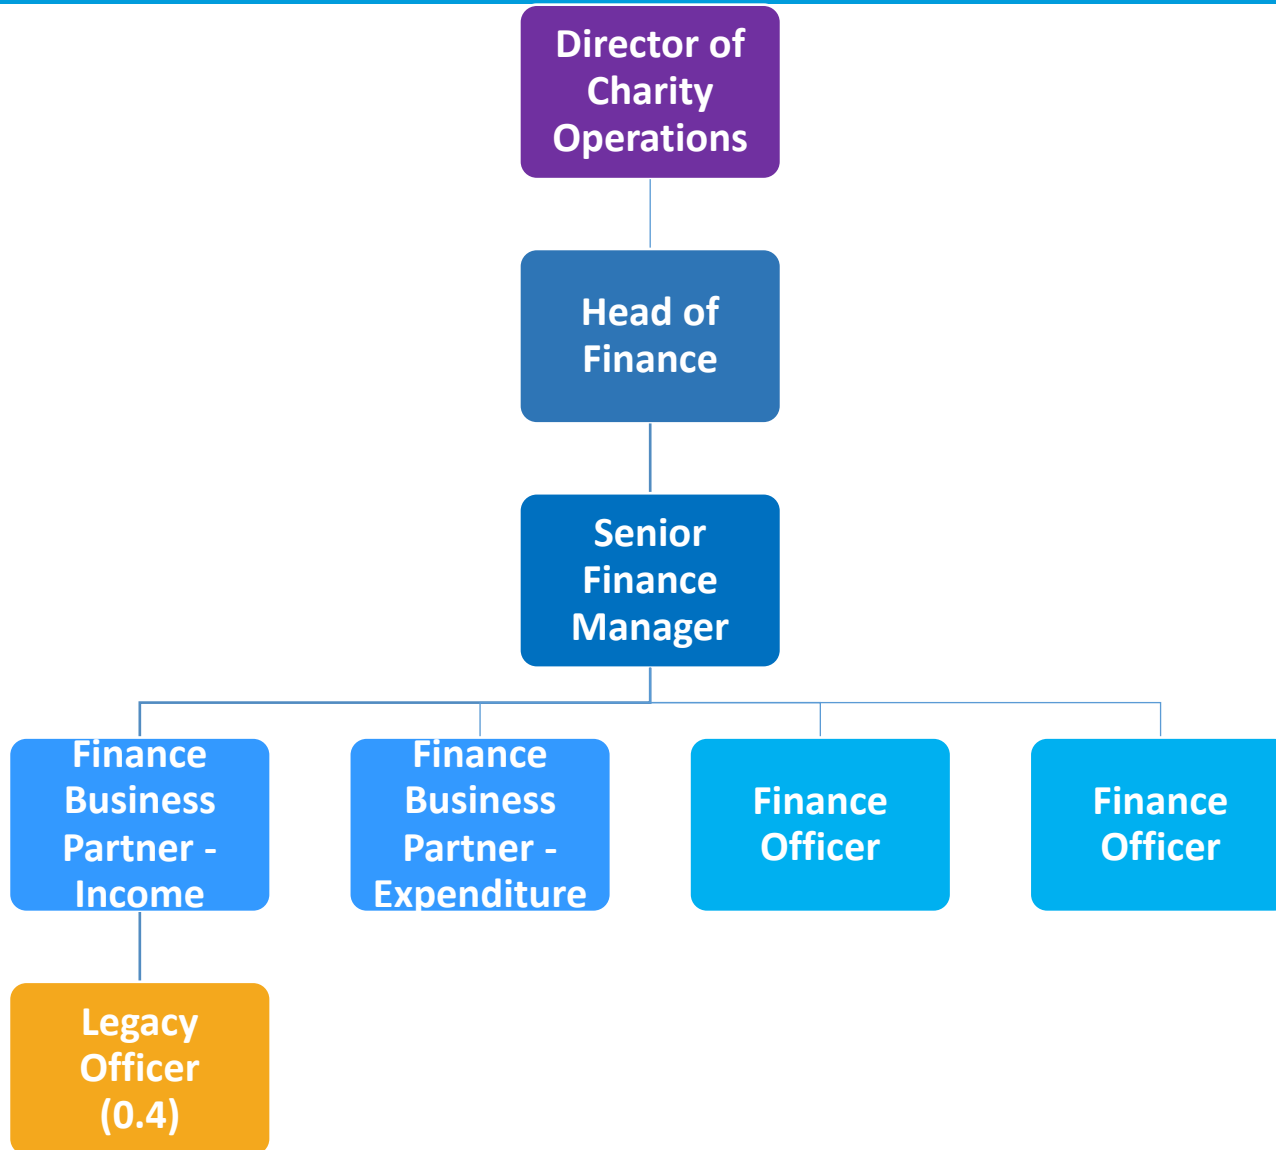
Director of Charity Operations

Head of Finance

Senior Finance Manager

Finance Business Partner - Income

Finance Business Partner - Expenditure

Finance Officer

Finance Officer

Legacy Officer (0.4)